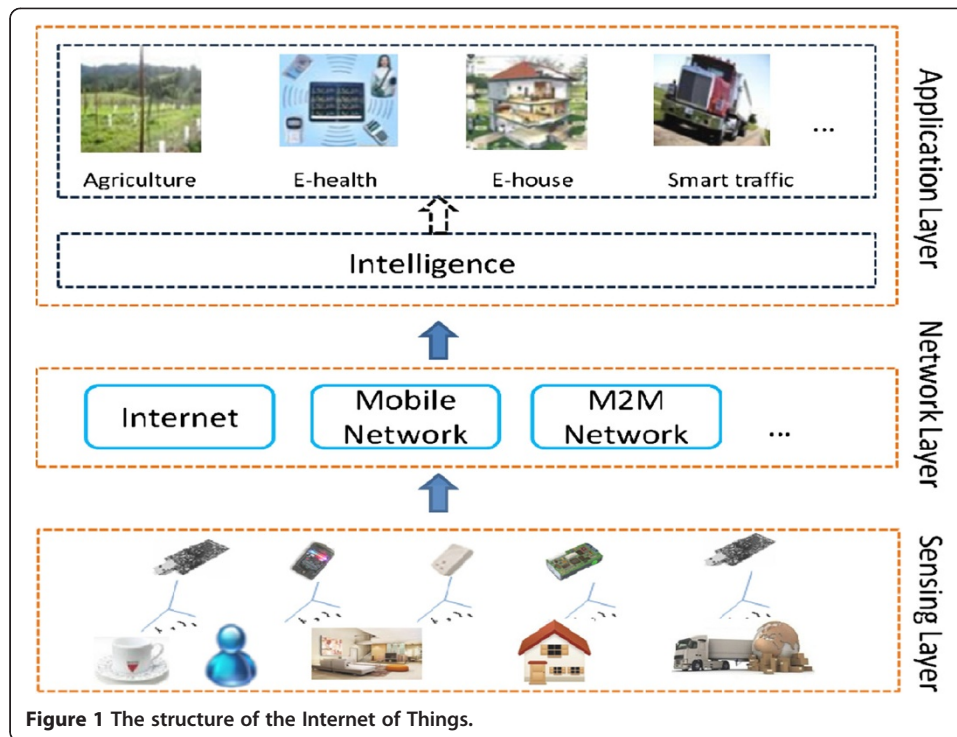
Agriculture
E-health
E-house
Smart traffic
...

Intelligence

Application Layer

Internet
Mobile Network
M2M Network
...

Network Layer

Sensing Layer

**Figure 1** The structure of the Internet of Things.